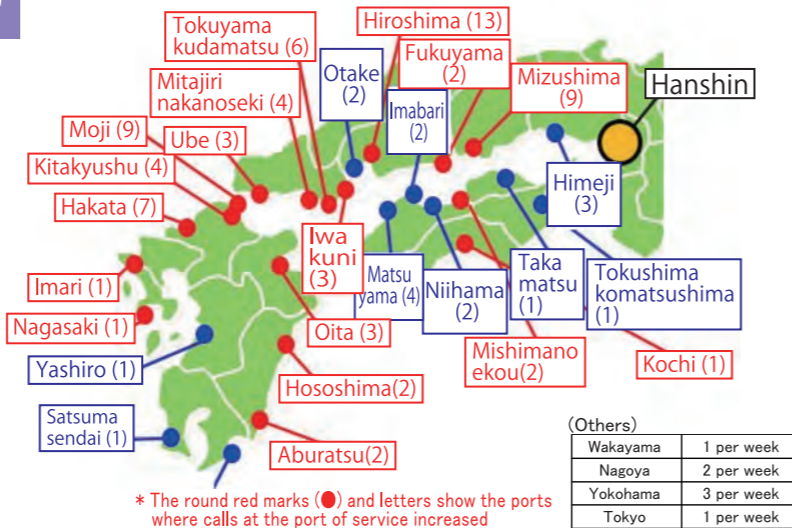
Tokuyama kudamatsu (6)

Hiroshima (13)

Otake (2)

Fukuyama (2)

Mizushima (9)

Hanshin

Mitajiri nakanoseki (4)

Imabari (2)

Moji (9)

Ube (3)

Kitakyushu (4)

Himeji (3)

Hakata (7)

Iwa kuni (3)

Matsu yama (4)

Niihama (2)

Taka matsu (1)

Tokushima komatsushima (1)

Imari (1)

Nagasaki (1)

Oita (3)

Yashiro (1)

Mishimano ekou(2)

Kochi (1)

Hososhima(2)

Satsuma sendai (1)

Aburatsu(2)

(Others)

| Wakayama | 1 per week |
|---|---|
| Nagoya | 2 per week |
| Yokohama | 3 per week |
| Tokyo | 1 per week |

* The round red marks (●) and letters show the ports where calls at the port of service increased